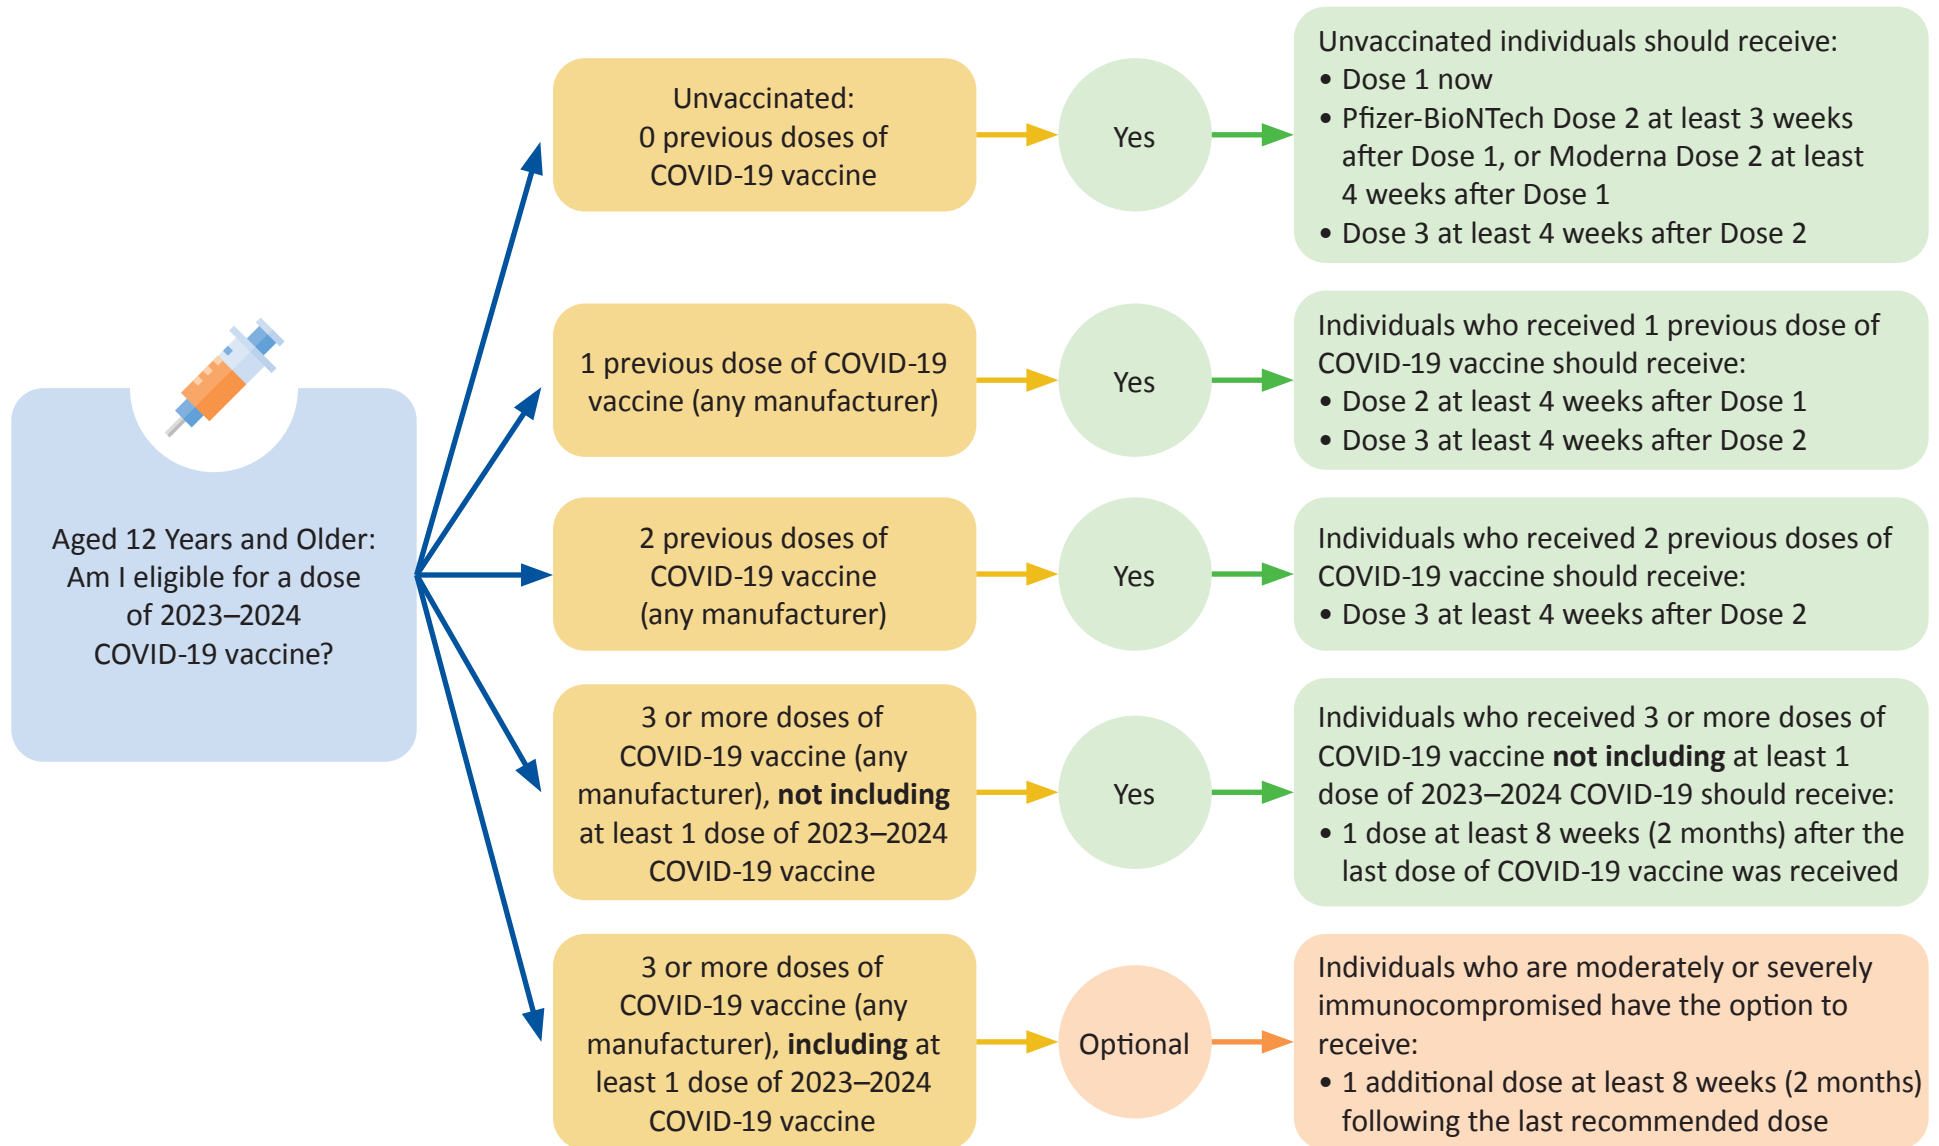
Aged 12 Years and Older: Am I eligible for a dose of 2023–2024 COVID-19 vaccine?

Unvaccinated: 0 previous doses of COVID-19 vaccine

Yes

Unvaccinated individuals should receive:
• Dose 1 now
• Pfizer-BioNTech Dose 2 at least 3 weeks after Dose 1, or Moderna Dose 2 at least 4 weeks after Dose 1
• Dose 3 at least 4 weeks after Dose 2

1 previous dose of COVID-19 vaccine (any manufacturer)

Yes

Individuals who received 1 previous dose of COVID-19 vaccine should receive:
• Dose 2 at least 4 weeks after Dose 1
• Dose 3 at least 4 weeks after Dose 2

2 previous doses of COVID-19 vaccine (any manufacturer)

Yes

Individuals who received 2 previous doses of COVID-19 vaccine should receive:
• Dose 3 at least 4 weeks after Dose 2

3 or more doses of COVID-19 vaccine (any manufacturer), **not including** at least 1 dose of 2023–2024 COVID-19 vaccine

Yes

Individuals who received 3 or more doses of COVID-19 vaccine **not including** at least 1 dose of 2023–2024 COVID-19 should receive:
• 1 dose at least 8 weeks (2 months) after the last dose of COVID-19 vaccine was received

3 or more doses of COVID-19 vaccine (any manufacturer), **including** at least 1 dose of 2023–2024 COVID-19 vaccine

Optional

Individuals who are moderately or severely immunocompromised have the option to receive:
• 1 additional dose at least 8 weeks (2 months) following the last recommended dose